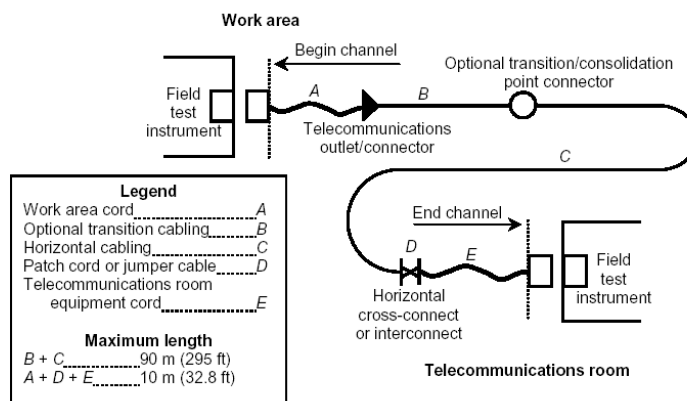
Work area

Begin channel

Field test instrument

A

B

Optional transition/consolidation point connector

Telecommunications outlet/connector

C

Legend
Work area cord A
Optional transition cabling B
Horizontal cabling C
Patch cord or jumper cable D
Telecommunications room equipment cord E

Maximum length
$B + C$ 90 m (295 ft)
$A + D + E$ 10 m (32.8 ft)

End channel

D

E

Field test instrument

Horizontal cross-connect or interconnect

Telecommunications room